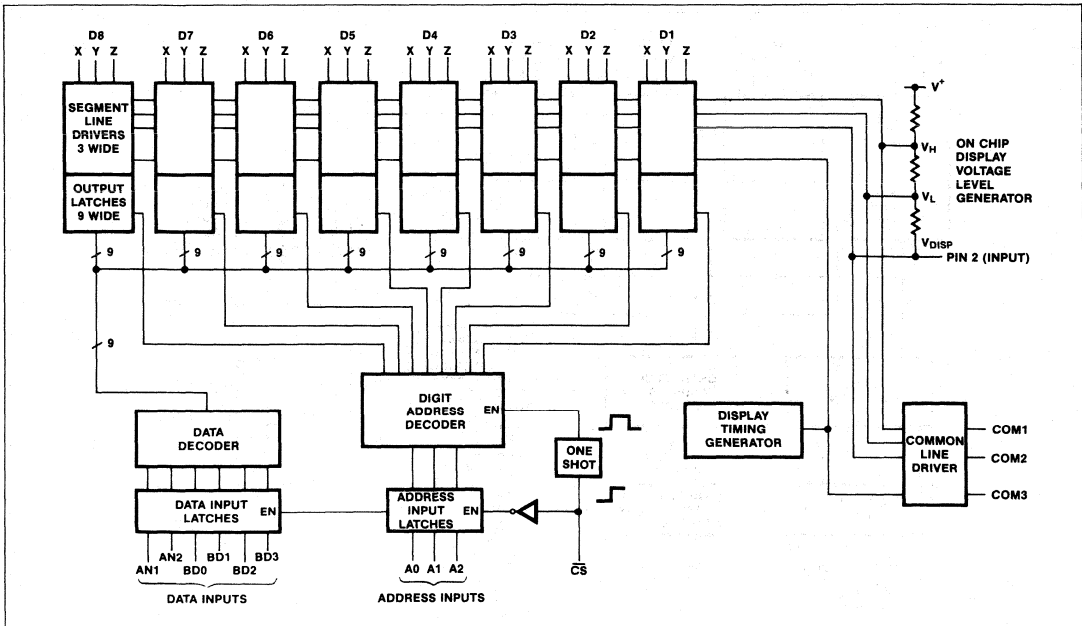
D8
X Y Z
D7
X Y Z
D6
X Y Z
D5
X Y Z
D4
X Y Z
D3
X Y Z
D2
X Y Z
D1
X Y Z

SEGMENT LINE DRIVERS 3 WIDE

OUTPUT LATCHES 9 WIDE

$V^+$
$V_H$
$V_L$
$V_{DISP}$

ON CHIP DISPLAY VOLTAGE LEVEL GENERATOR

PIN 2 (INPUT)

9
9
9
9
9
9
9
9
9

DIGIT ADDRESS DECODER
EN

DATA DECODER

ONE SHOT

DISPLAY TIMING GENERATOR

COMMON LINE DRIVER

COM1
COM2
COM3

DATA INPUT LATCHES
EN

ADDRESS INPUT LATCHES
EN

AN1 AN2 BD0 BD1 BD2 BD3

DATA INPUTS

A0 A1 A2

ADDRESS INPUTS

$\overline{CS}$